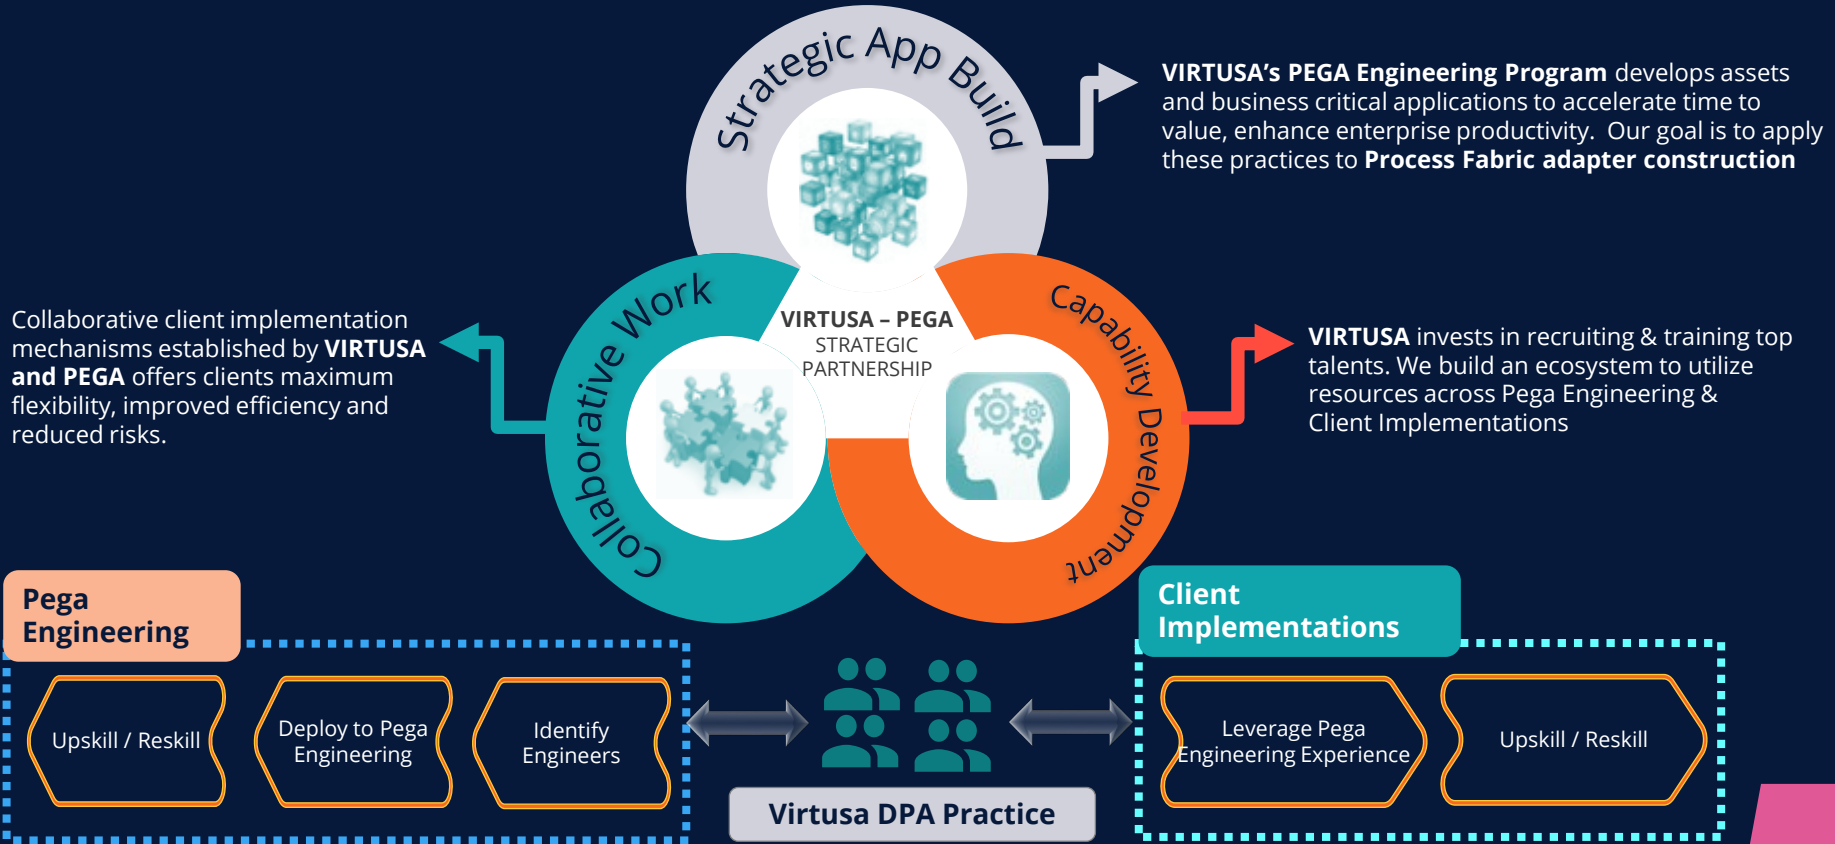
Strategic App Build

**VIRTUSA's PEGA Engineering Program** develops assets and business critical applications to accelerate time to value, enhance enterprise productivity. Our goal is to apply these practices to **Process Fabric adapter construction**

Collaborative Work

VIRTUSA – PEGA STRATEGIC PARTNERSHIP

Capability Development

Collaborative client implementation mechanisms established by **VIRTUSA and PEGA** offers clients maximum flexibility, improved efficiency and reduced risks.

**VIRTUSA** invests in recruiting & training top talents. We build an ecosystem to utilize resources across Pega Engineering & Client Implementations

Pega Engineering

Upskill / Reskill

Deploy to Pega Engineering

Identify Engineers

Virtusa DPA Practice

Client Implementations

Leverage Pega Engineering Experience

Upskill / Reskill